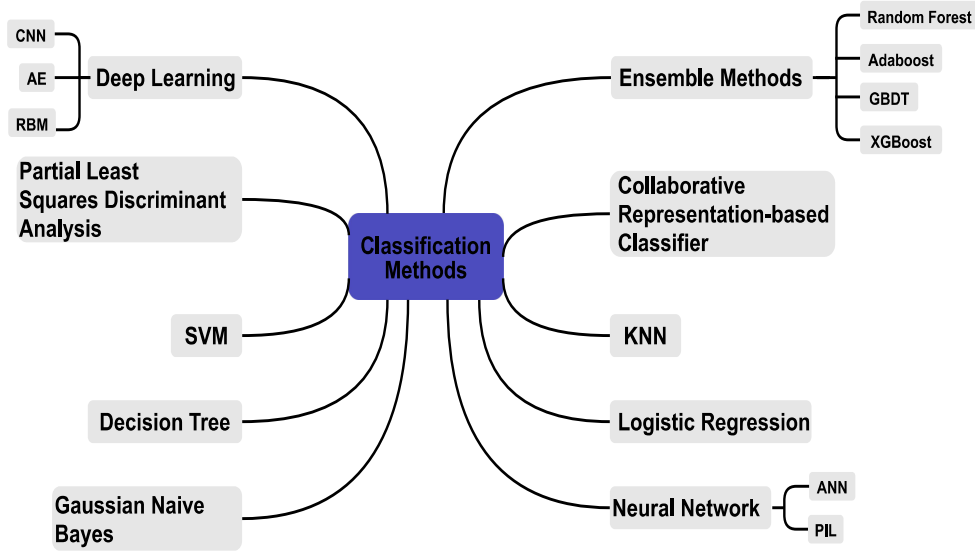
Classification Methods

CNN
AE
RBM
Deep Learning

Partial Least Squares Discriminant Analysis

SVM

Decision Tree

Gaussian Naive Bayes

Ensemble Methods
Random Forest
Adaboost
GBDT
XGBoost

Collaborative Representation-based Classifier

KNN

Logistic Regression

Neural Network
ANN
PIL